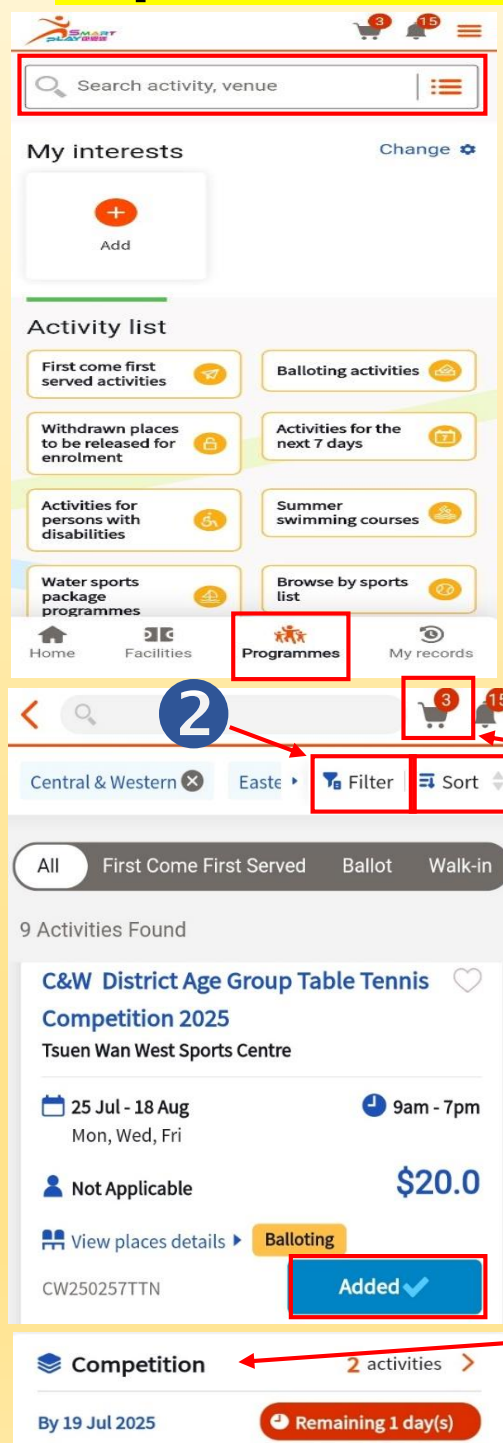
SMART PLAY

3

15

Search activity, venue

My interests

Change

Add

Activity list

First come first served activities

Balloting activities

Withdrawn places to be released for enrolment

Activities for the next 7 days

Activities for persons with disabilities

Summer swimming courses

Water sports package programmes

Browse by sports list

Home

Facilities

Programmes

My records

2

3

15

Central & Western

Easte

Filter

Sort

All

First Come First Served

Ballot

Walk-in

9 Activities Found

C&W District Age Group Table Tennis Competition 2025

Tsuen Wan West Sports Centre

25 Jul - 18 Aug

Mon, Wed, Fri

9am - 7pm

Not Applicable

$20.0

View places details

Balloting

CW250257TTN

Added

Competition

2 activities

By 19 Jul 2025

Remaining 1 day(s)